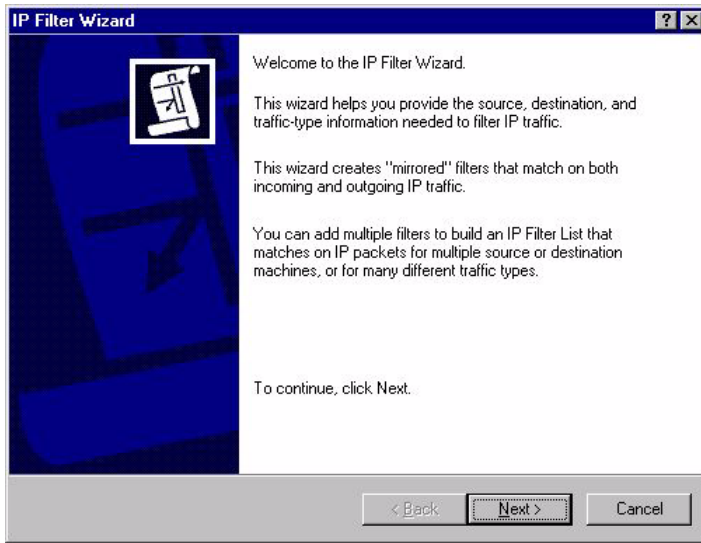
IP Filter Wizard

?

Welcome to the IP Filter Wizard.

This wizard helps you provide the source, destination, and traffic-type information needed to filter IP traffic.

This wizard creates "mirrored" filters that match on both incoming and outgoing IP traffic.

You can add multiple filters to build an IP Filter List that matches on IP packets for multiple source or destination machines, or for many different traffic types.

To continue, click Next.

< Back

Next >

Cancel